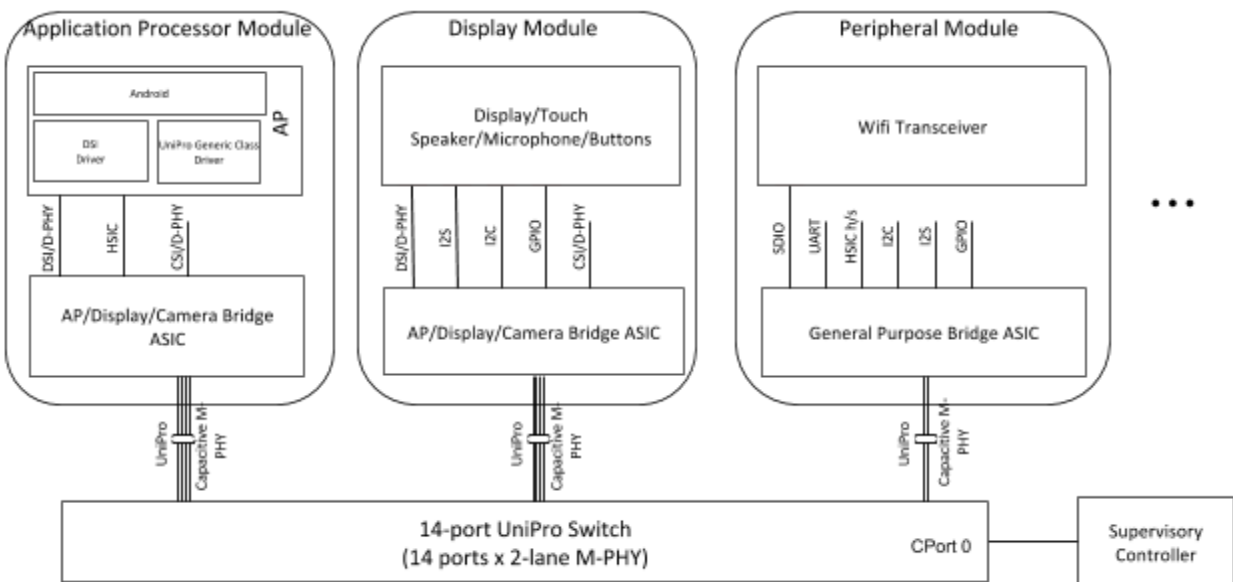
Application Processor Module

Android

DSI Driver

UniPro Generic Class Driver

AP

DSI/D-PHY

HSIC

CSI/D-PHY

AP/Display/Camera Bridge ASIC

UniPro

Capacitive M-PHY

Display Module

Display/Touch Speaker/Microphone/Buttons

DSI/D-PHY

I2S

I2C

GPIO

CSI/D-PHY

AP/Display/Camera Bridge ASIC

UniPro

Capacitive M-PHY

Peripheral Module

Wifi Transceiver

SDIO

UART

HSIC h/s

I2C

I2S

GPIO

General Purpose Bridge ASIC

UniPro

Capacitive M-PHY

• • •

14-port UniPro Switch (14 ports x 2-lane M-PHY)

CPort 0

Supervisory Controller